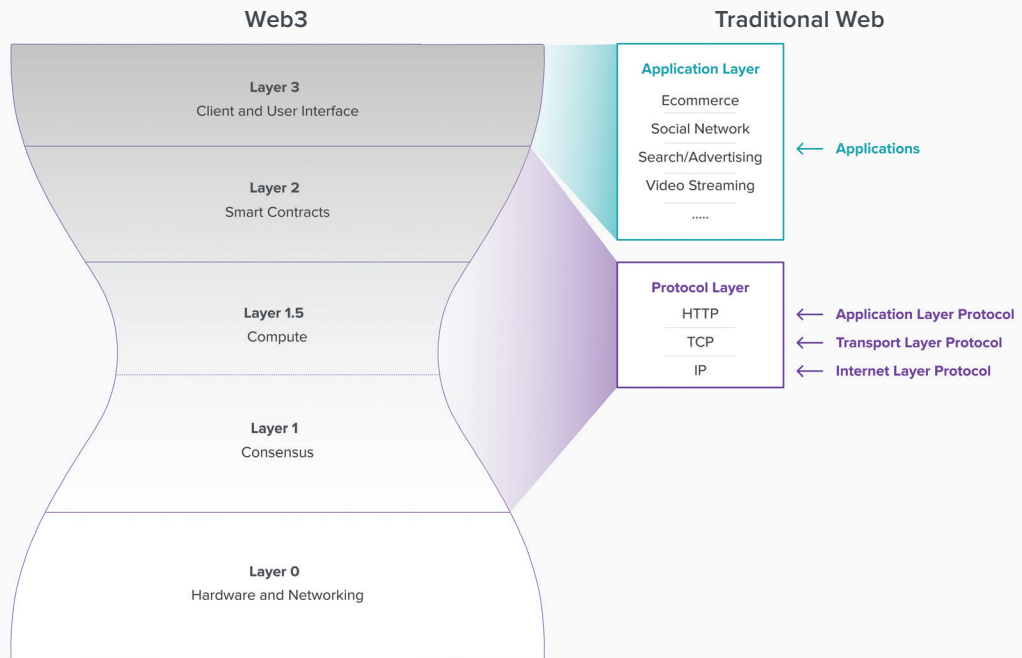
Web3

Traditional Web

Layer 3
Client and User Interface

Layer 2
Smart Contracts

Layer 1.5
Compute

Layer 1
Consensus

Layer 0
Hardware and Networking

Application Layer
Ecommerce
Social Network
Search/Advertising
Video Streaming
.....

← Applications

Protocol Layer
HTTP
TCP
IP

← Application Layer Protocol
← Transport Layer Protocol
← Internet Layer Protocol